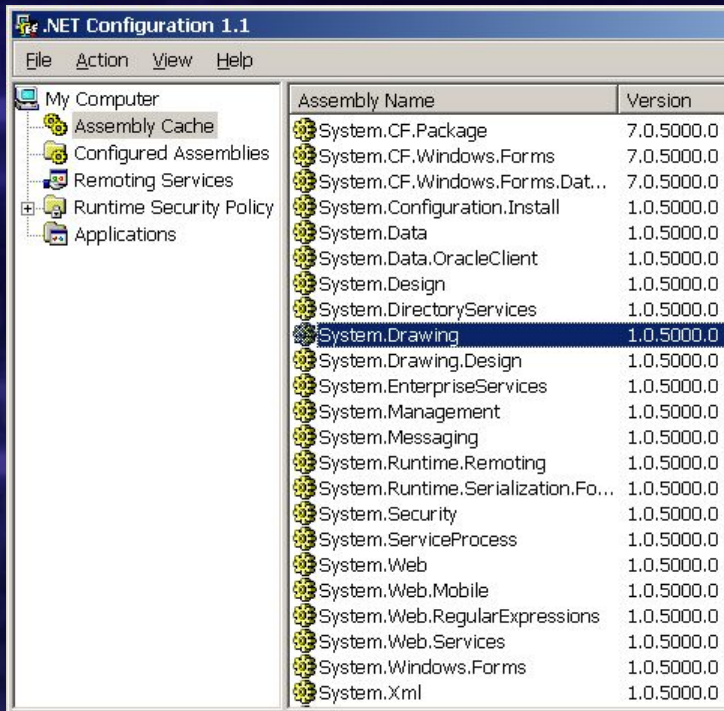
.NET Configuration 1.1

File Action View Help

My Computer
Assembly Cache
Configured Assemblies
Remoting Services
Runtime Security Policy
Applications

| Assembly Name | Version |
|---|---|
| System.CF.Package | 7.0.5000.0 |
| System.CF.Windows.Forms | 7.0.5000.0 |
| System.CF.Windows.Forms.Dat... | 7.0.5000.0 |
| System.Configuration.Install | 1.0.5000.0 |
| System.Data | 1.0.5000.0 |
| System.Data.OracleClient | 1.0.5000.0 |
| System.Design | 1.0.5000.0 |
| System.DirectoryServices | 1.0.5000.0 |
| System.Drawing | 1.0.5000.0 |
| System.Drawing.Design | 1.0.5000.0 |
| System.EnterpriseServices | 1.0.5000.0 |
| System.Management | 1.0.5000.0 |
| System.Messaging | 1.0.5000.0 |
| System.Runtime.Remoting | 1.0.5000.0 |
| System.Runtime.Serialization.Fo... | 1.0.5000.0 |
| System.Security | 1.0.5000.0 |
| System.ServiceProcess | 1.0.5000.0 |
| System.Web | 1.0.5000.0 |
| System.Web.Mobile | 1.0.5000.0 |
| System.Web.RegularExpressions | 1.0.5000.0 |
| System.Web.Services | 1.0.5000.0 |
| System.Windows.Forms | 1.0.5000.0 |
| System.Xml | 1.0.5000.0 |